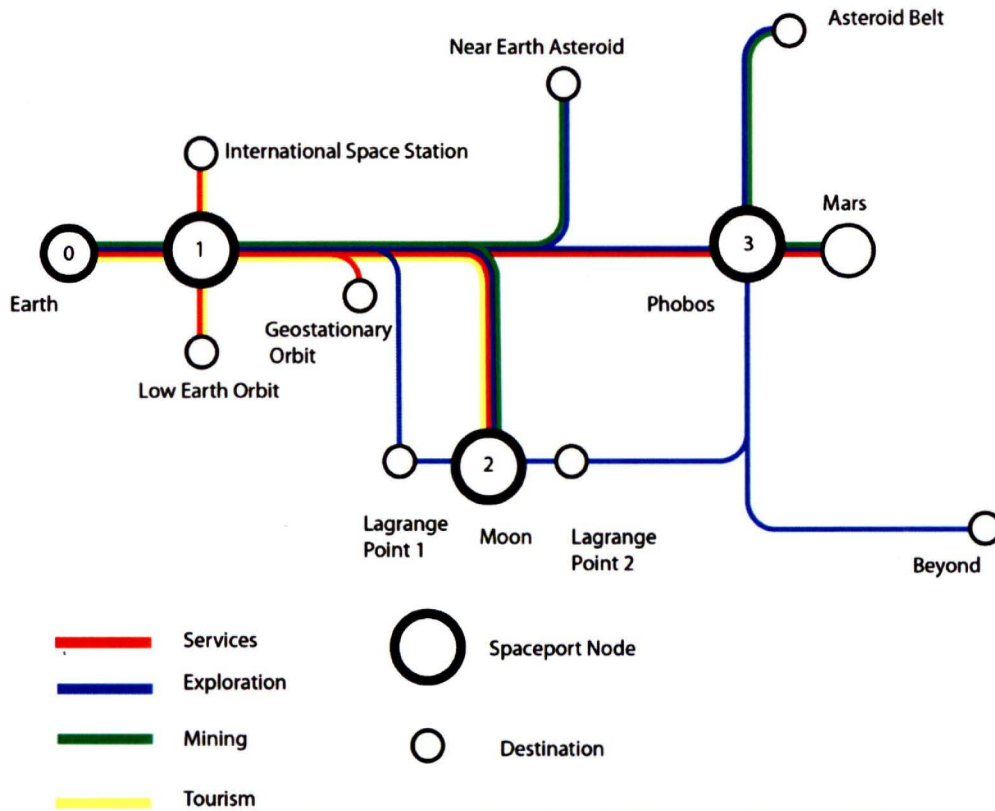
Asteroid Belt

Near Earth Asteroid

International Space Station

Mars

0

1

3

Earth

Phobos

Geostationary Orbit

Low Earth Orbit

2

Lagrange Point 1

Moon

Lagrange Point 2

Beyond

Services

Exploration

Mining

Tourism

Spaceport Node

Destination